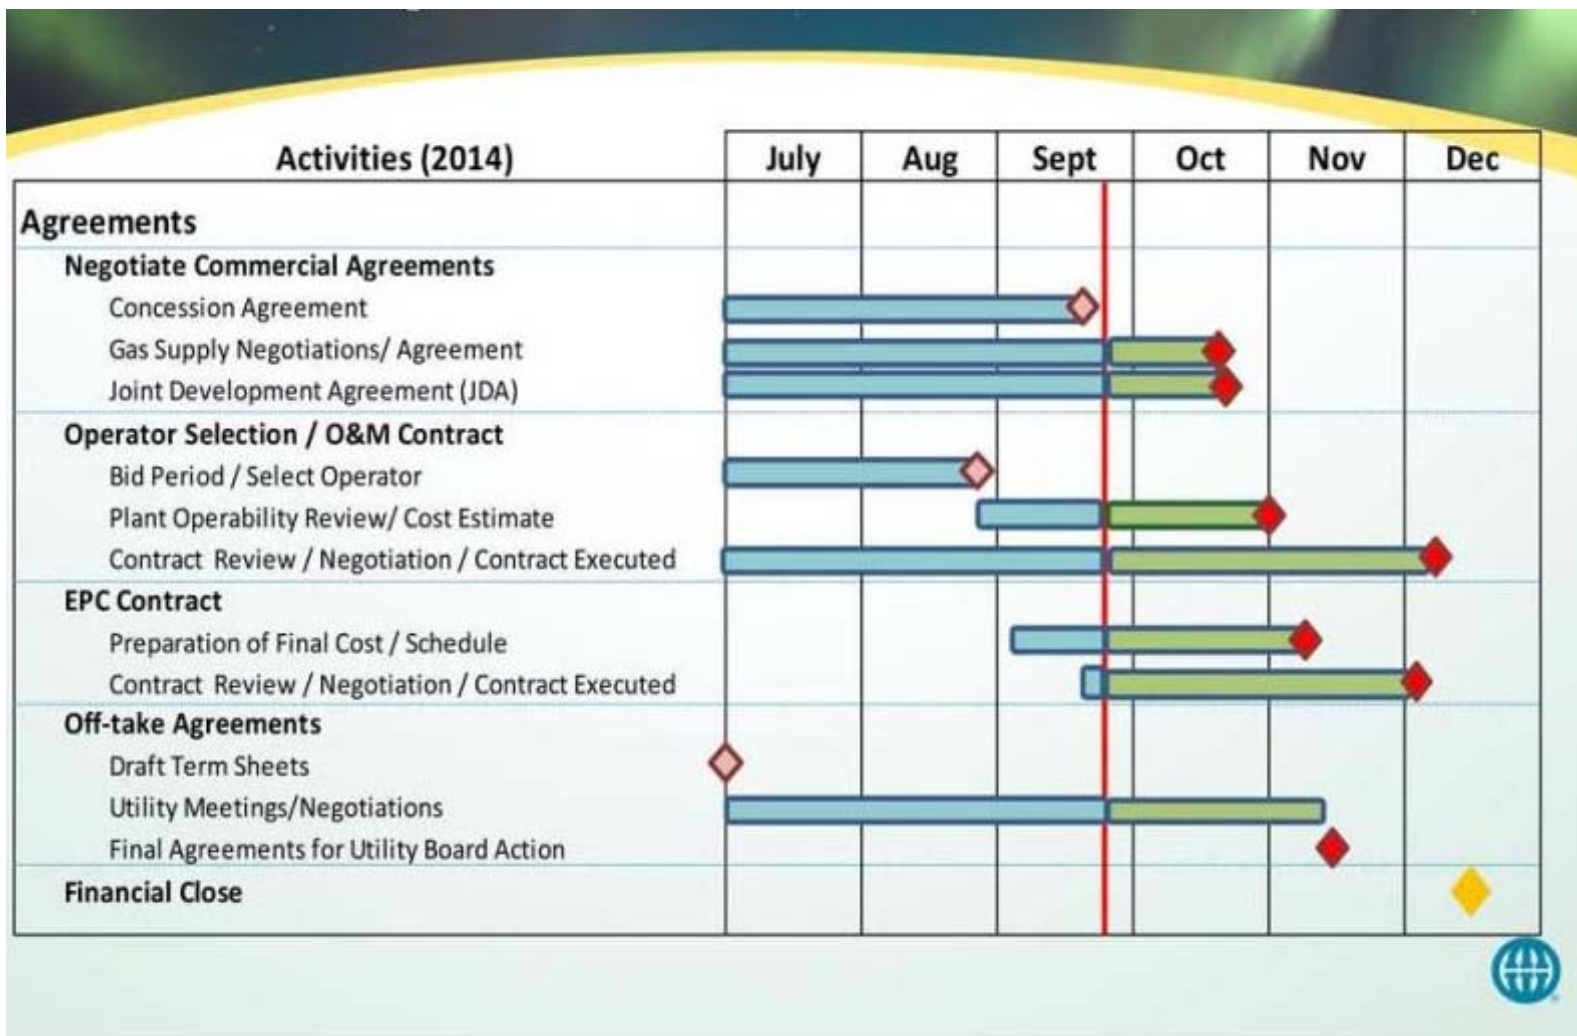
| Activities (2014) | July | Aug | Sept | Oct | Nov | Dec |
|---|---|---|---|---|---|---|
| Agreements | | | | | | |
| Negotiate Commercial Agreements | | | | | | |
| Concession Agreement | | | | | | |
| Gas Supply Negotiations/ Agreement | | | | | | |
| Joint Development Agreement (JDA) | | | | | | |
| Operator Selection / O&M Contract | | | | | | |
| Bid Period / Select Operator | | | | | | |
| Plant Operability Review/ Cost Estimate | | | | | | |
| Contract Review / Negotiation / Contract Executed | | | | | | |
| EPC Contract | | | | | | |
| Preparation of Final Cost / Schedule | | | | | | |
| Contract Review / Negotiation / Contract Executed | | | | | | |
| Off-take Agreements | | | | | | |
| Draft Term Sheets | | | | | | |
| Utility Meetings/Negotiations | | | | | | |
| Final Agreements for Utility Board Action | | | | | | |
| Financial Close | | | | | | |